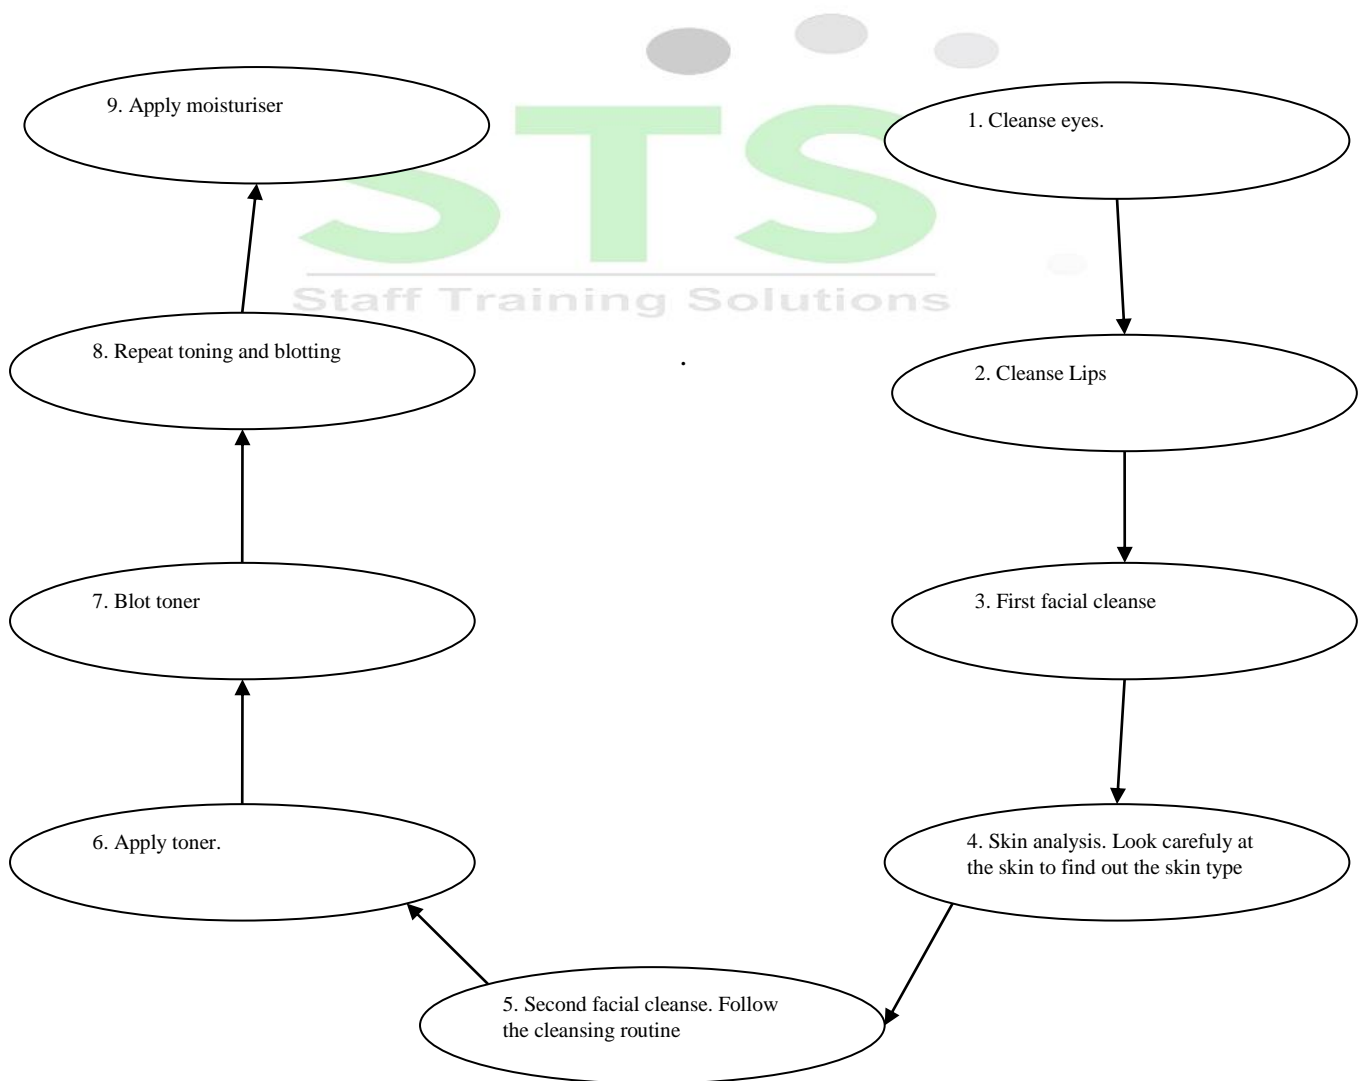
STS
Staff Training Solutions

1. Cleanse eyes.

2. Cleanse Lips

3. First facial cleanse

4. Skin analysis. Look carefully at the skin to find out the skin type

5. Second facial cleanse. Follow the cleansing routine

6. Apply toner.

7. Blot toner

8. Repeat toning and blotting

9. Apply moisturiser

.